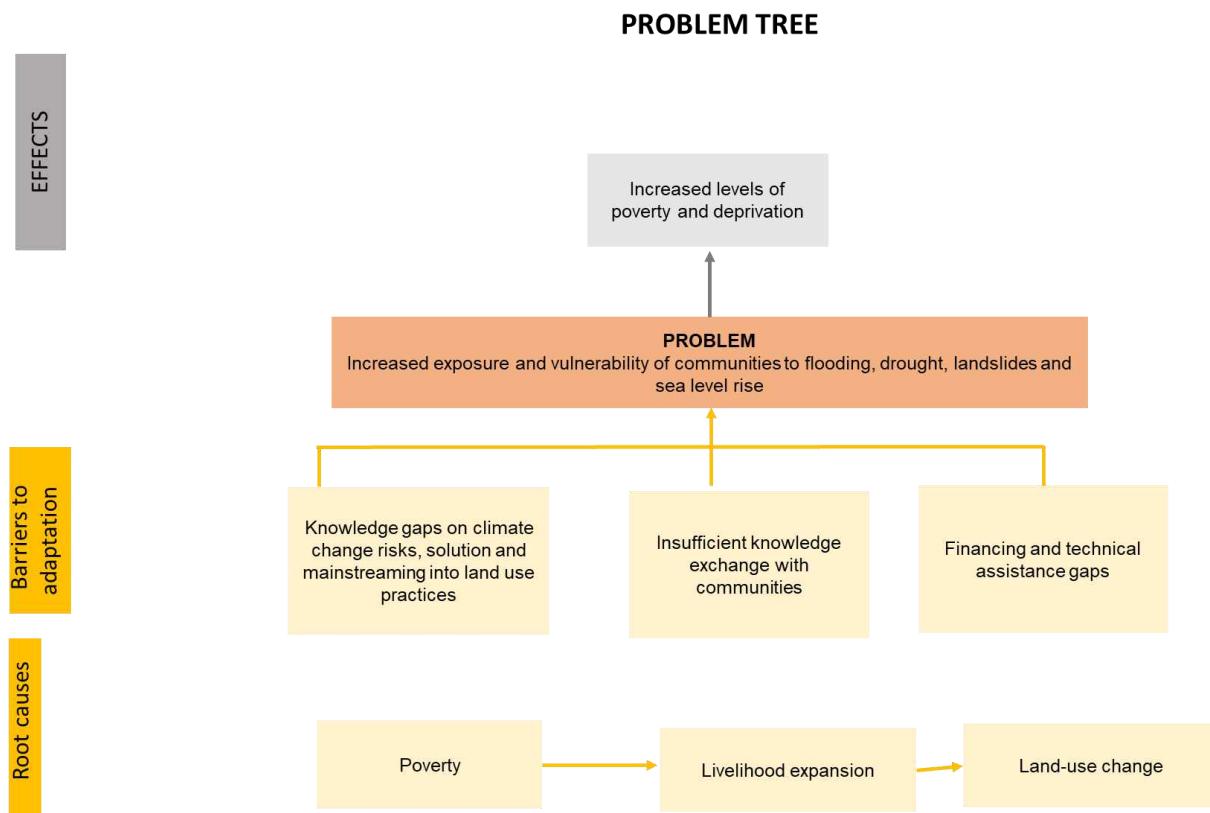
PROBLEM TREE

EFFECTS

Increased levels of poverty and deprivation

PROBLEM
Increased exposure and vulnerability of communities to flooding, drought, landslides and sea level rise

Barriers to adaptation

Knowledge gaps on climate change risks, solution and mainstreaming into land use practices

Insufficient knowledge exchange with communities

Financing and technical assistance gaps

Root causes

Poverty

Livelihood expansion

Land-use change